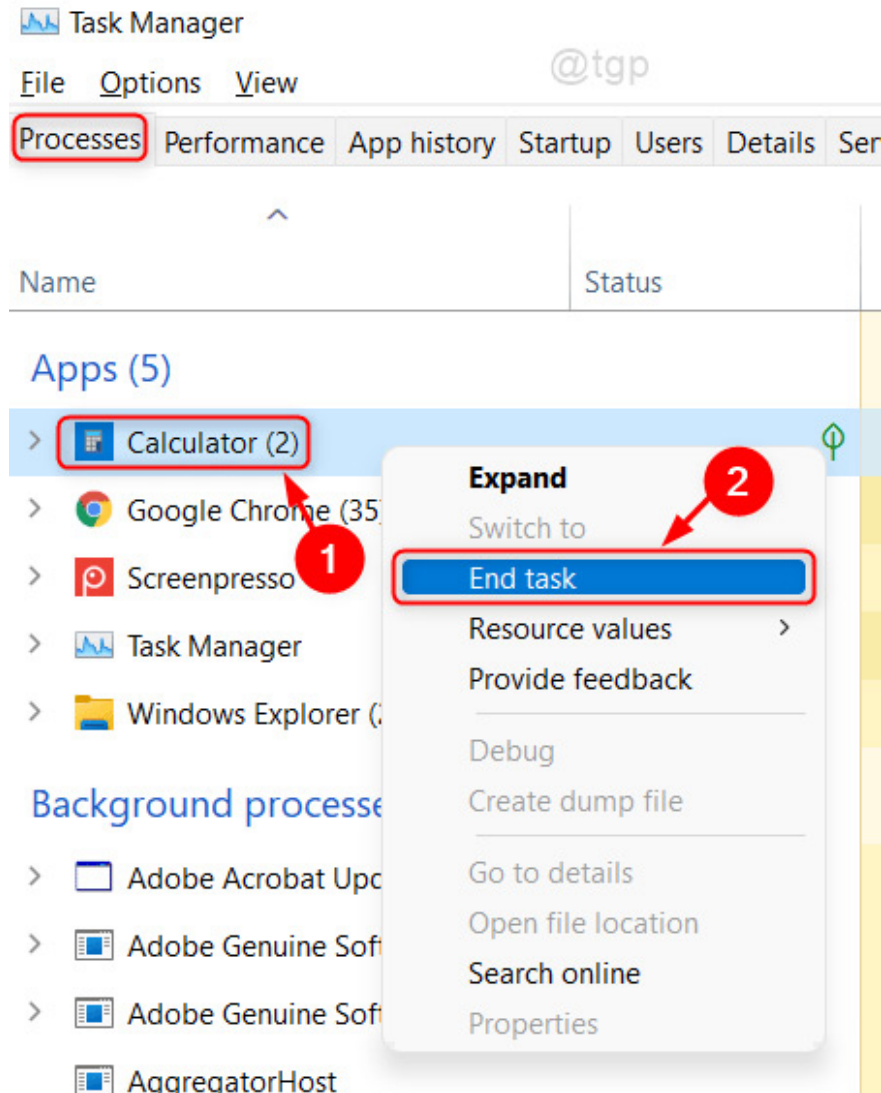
Task Manager
File Options View
@tgp
Processes Performance App history Startup Users Details Ser
Name
Status
Apps (5)
Calculator (2)
Google Chrome (35
Screenpresso
Task Manager
Windows Explorer (
Background processe
Adobe Acrobat Upc
Adobe Genuine Soft
Adobe Genuine Soft
AggregatorHost
1
2
Expand
Switch to
End task
Resource values
Provide feedback
Debug
Create dump file
Go to details
Open file location
Search online
Properties